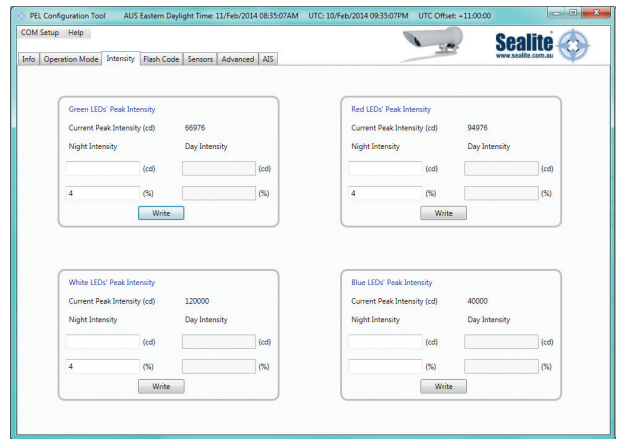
PEL Configuration Tool AUS Eastern Daylight Time: 11/Feb/2014 08:35:07AM UTC: 10/Feb/2014 09:35:07PM UTC Offset: +11:00:00

COM Setup Help

Sealite®
www.sealite.com.au

Info | Operation Mode | Intensity | Flash Code | Sensors | Advanced | AIS

Green LEDs' Peak Intensity
Current Peak Intensity (cd) 66976
Night Intensity Day Intensity
(cd) (cd)
4 (%) (%)
Write

Red LEDs' Peak Intensity
Current Peak Intensity (cd) 94976
Night Intensity Day Intensity
(cd) (cd)
4 (%) (%)
Write

White LEDs' Peak Intensity
Current Peak Intensity (cd) 120000
Night Intensity Day Intensity
(cd) (cd)
4 (%) (%)
Write

Blue LEDs' Peak Intensity
Current Peak Intensity (cd) 40000
Night Intensity Day Intensity
(cd) (cd)
(%) (%)
Write